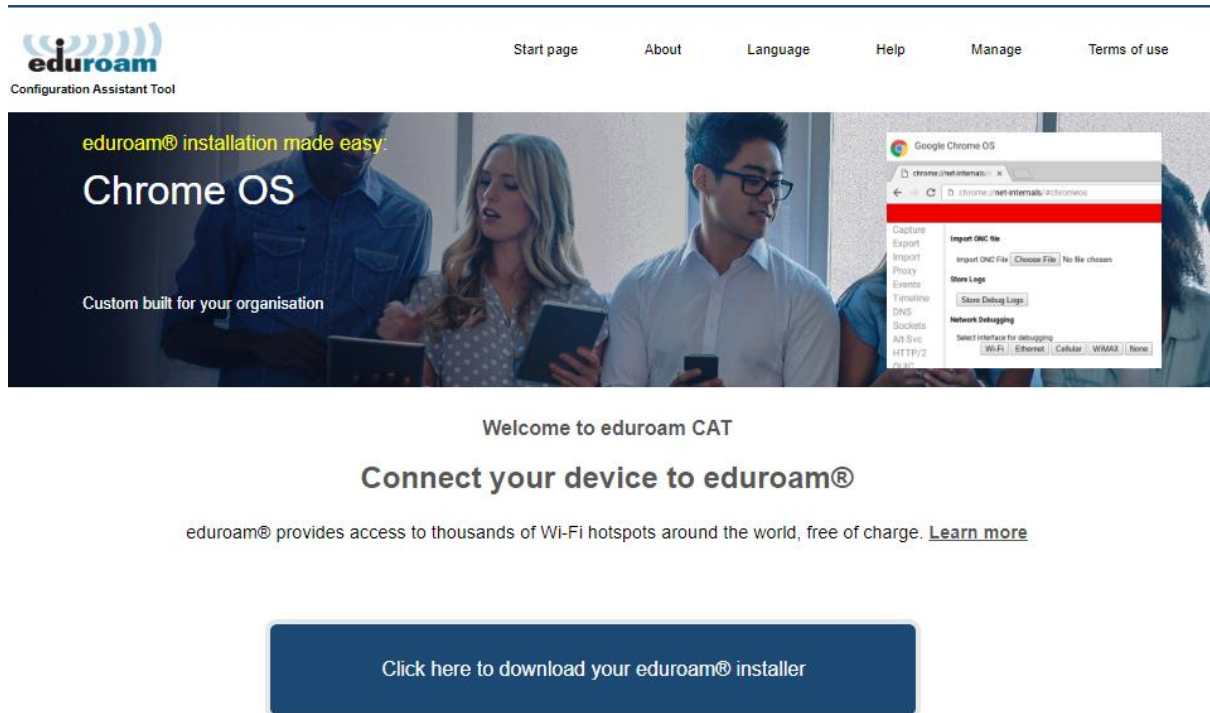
eduroam
Configuration Assistant Tool

Start page About Language Help Manage Terms of use

eduroam® installation made easy:

Chrome OS

Custom built for your organisation

Google Chrome OS
chrome://net-internals/ ×
chrome://net-internals/#chromeos

Capture
Export
Import
Proxy
Events
Timeline
DNS
Sockets
Alt-Svc
HTTP/2
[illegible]

Import ONC file
Import ONC File Choose File No file chosen
Store Logs
Store Debug Logs
Network Debugging
Select interface for debugging
Wi-Fi Ethernet Cellular WiMAX None

Welcome to eduroam CAT

Connect your device to eduroam®

eduroam® provides access to thousands of Wi-Fi hotspots around the world, free of charge. Learn more

Click here to download your eduroam® installer